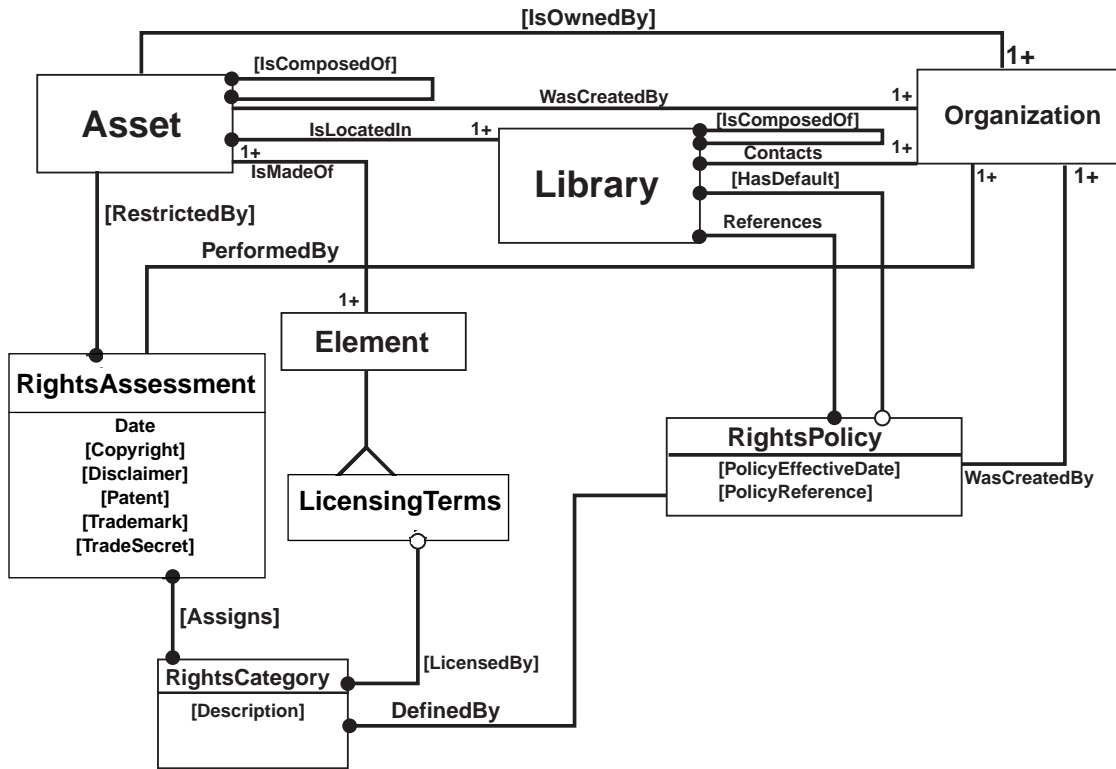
[IsOwnedBy]
1+
[IsComposedOf]
Asset
WasCreatedBy
1+
Organization
IsLocatedIn
1+
[IsComposedOf]
1+
Contacts
1+
1+
IsMadeOf
Library
[HasDefault]
1+
1+
[RestrictedBy]
References
PerformedBy
1+
Element
RightsAssessment
Date
[Copyright]
[Disclaimer]
[Patent]
[Trademark]
[TradeSecret]
RightsPolicy
[PolicyEffectiveDate]
[PolicyReference]
WasCreatedBy
LicensingTerms
[Assigns]
[LicensedBy]
RightsCategory
[Description]
DefinedBy